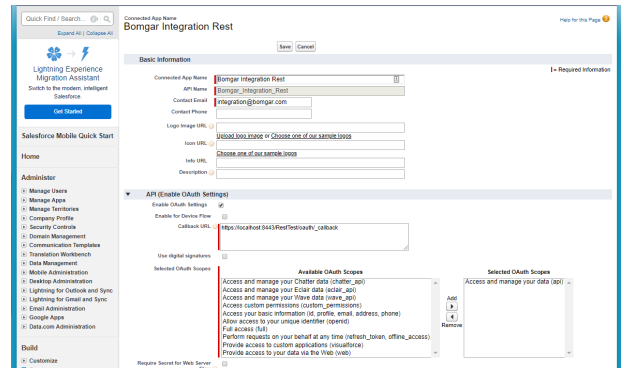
Quick Find / Search...

Expand All | Collapse All

Lightning Experience Migration Assistant

Switch to the modern, intelligent Salesforce

Get Started

Salesforce Mobile Quick Start

Home

Administer

Manage Users
Manage Apps
Manage Territories
Company Profile
Security Controls
Domain Management
Communication Templates
Translation Workbench
Data Management
Mobile Administration
Desktop Administration
Lightning for Outlook and Sync
Lightning for Gmail and Sync
Email Administration
Google Apps
Data.com Administration

Build

Customize

Connected App Name
Bomgar Integration Rest

Help for this Page

Save Cancel

Basic Information

= Required Information

Connected App Name Bomgar Integration Rest
API Name Bomgar_Integration_Rest
Contact Email integration@bomgar.com
Contact Phone
Logo Image URL
Upload logo image or Choose one of our sample logos
Icon URL
Choose one of our sample logos
Info URL
Description

API (Enable OAuth Settings)

Enable OAuth Settings
Enable for Device Flow
Callback URL https://localhost:8443/RestTest/oauth/_callback
Use digital signatures
Selected OAuth Scopes

Available OAuth Scopes
Access and manage your Chatter data (chatter_api)
Access and manage your Eclair data (eclair_api)
Access and manage your Wave data (wave_api)
Access custom permissions (custom_permissions)
Access your basic information (id, profile, email, address, phone)
Allow access to your unique identifier (openid)
Full access (full)
Perform requests on your behalf at any time (refresh_token, offline_access)
Provide access to custom applications (visualforce)
Provide access to your data via the Web (web)

Add
Remove

Selected OAuth Scopes
Access and manage your data (api)

Require Secret for Web Server